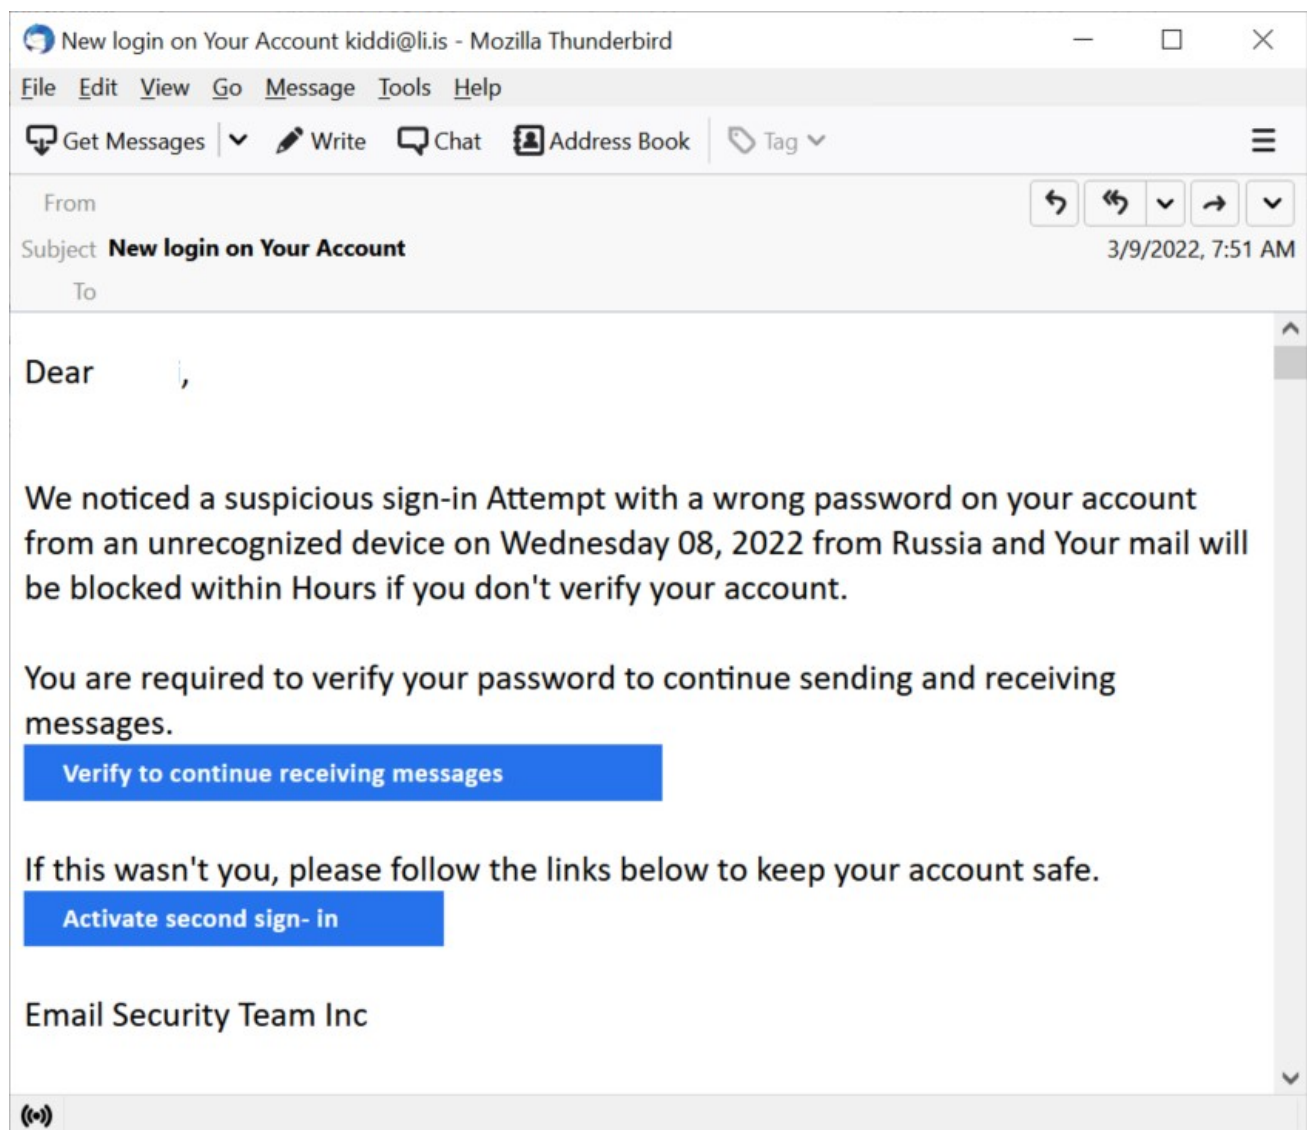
New login on Your Account kiddi@li.is - Mozilla Thunderbird

File Edit View Go Message Tools Help

Get Messages Write Chat Address Book Tag

From
Subject New login on Your Account
To
3/9/2022, 7:51 AM

Dear ,

We noticed a suspicious sign-in Attempt with a wrong password on your account from an unrecognized device on Wednesday 08, 2022 from Russia and Your mail will be blocked within Hours if you don't verify your account.

You are required to verify your password to continue sending and receiving messages.

Verify to continue receiving messages

If this wasn't you, please follow the links below to keep your account safe.

Activate second sign- in

Email Security Team Inc